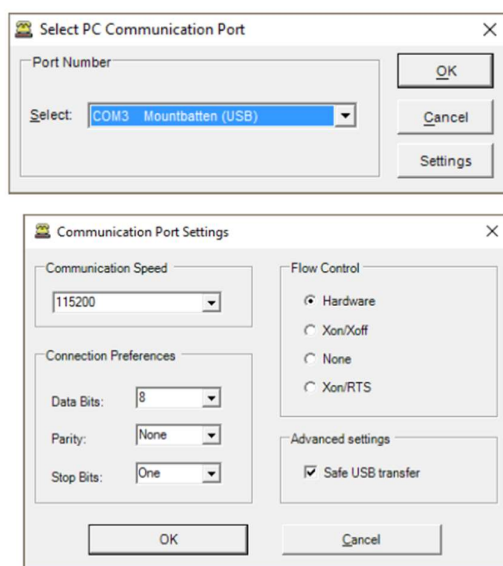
Select PC Communication Port

×

Port Number

Select: COM3 Mountbatten (USB)

OK

Cancel

Settings

Communication Port Settings

×

Communication Speed

115200

Connection Preferences

Data Bits: 8

Parity: None

Stop Bits: One

Flow Control

Hardware

Xon/Xoff

None

Xon/RTS

Advanced settings

Safe USB transfer

OK

Cancel